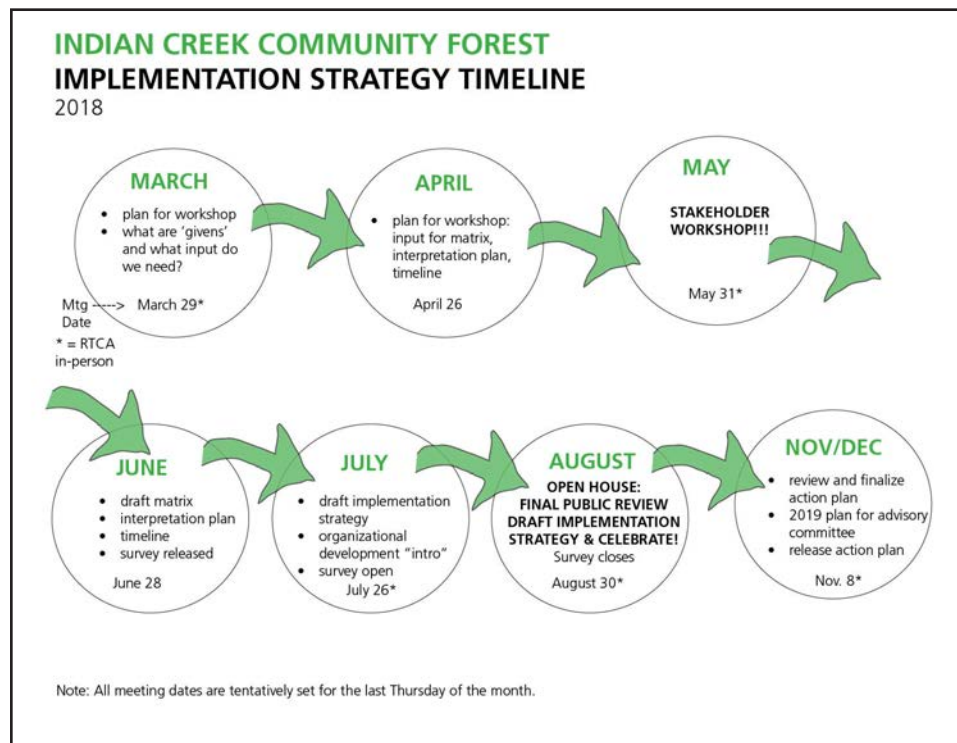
INDIAN CREEK COMMUNITY FOREST
IMPLEMENTATION STRATEGY TIMELINE
2018

MARCH
- plan for workshop
- what are 'givens' and what input do we need?

Mtg Date ----> March 29*
* = RTCA in-person

APRIL
- plan for workshop: input for matrix, interpretation plan, timeline

April 26

MAY
STAKEHOLDER WORKSHOP!!!

May 31*

JUNE
- draft matrix
- interpretation plan
- timeline
- survey released

June 28

JULY
- draft implementation strategy
- organizational development "intro"
- survey open

July 26*

AUGUST
OPEN HOUSE: FINAL PUBLIC REVIEW DRAFT IMPLEMENTATION STRATEGY & CELEBRATE!
Survey closes

August 30*

NOV/DEC
- review and finalize action plan
- 2019 plan for advisory committee
- release action plan

Nov. 8*

Note: All meeting dates are tentatively set for the last Thursday of the month.